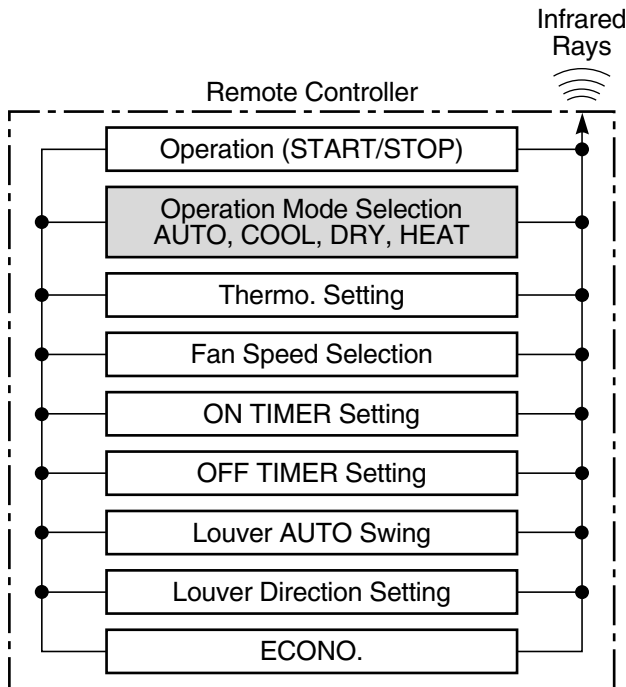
Infrared Rays

Remote Controller

Operation (START/STOP)

Operation Mode Selection
AUTO, COOL, DRY, HEAT

Thermo. Setting

Fan Speed Selection

ON TIMER Setting

OFF TIMER Setting

Louver AUTO Swing

Louver Direction Setting

ECONO.